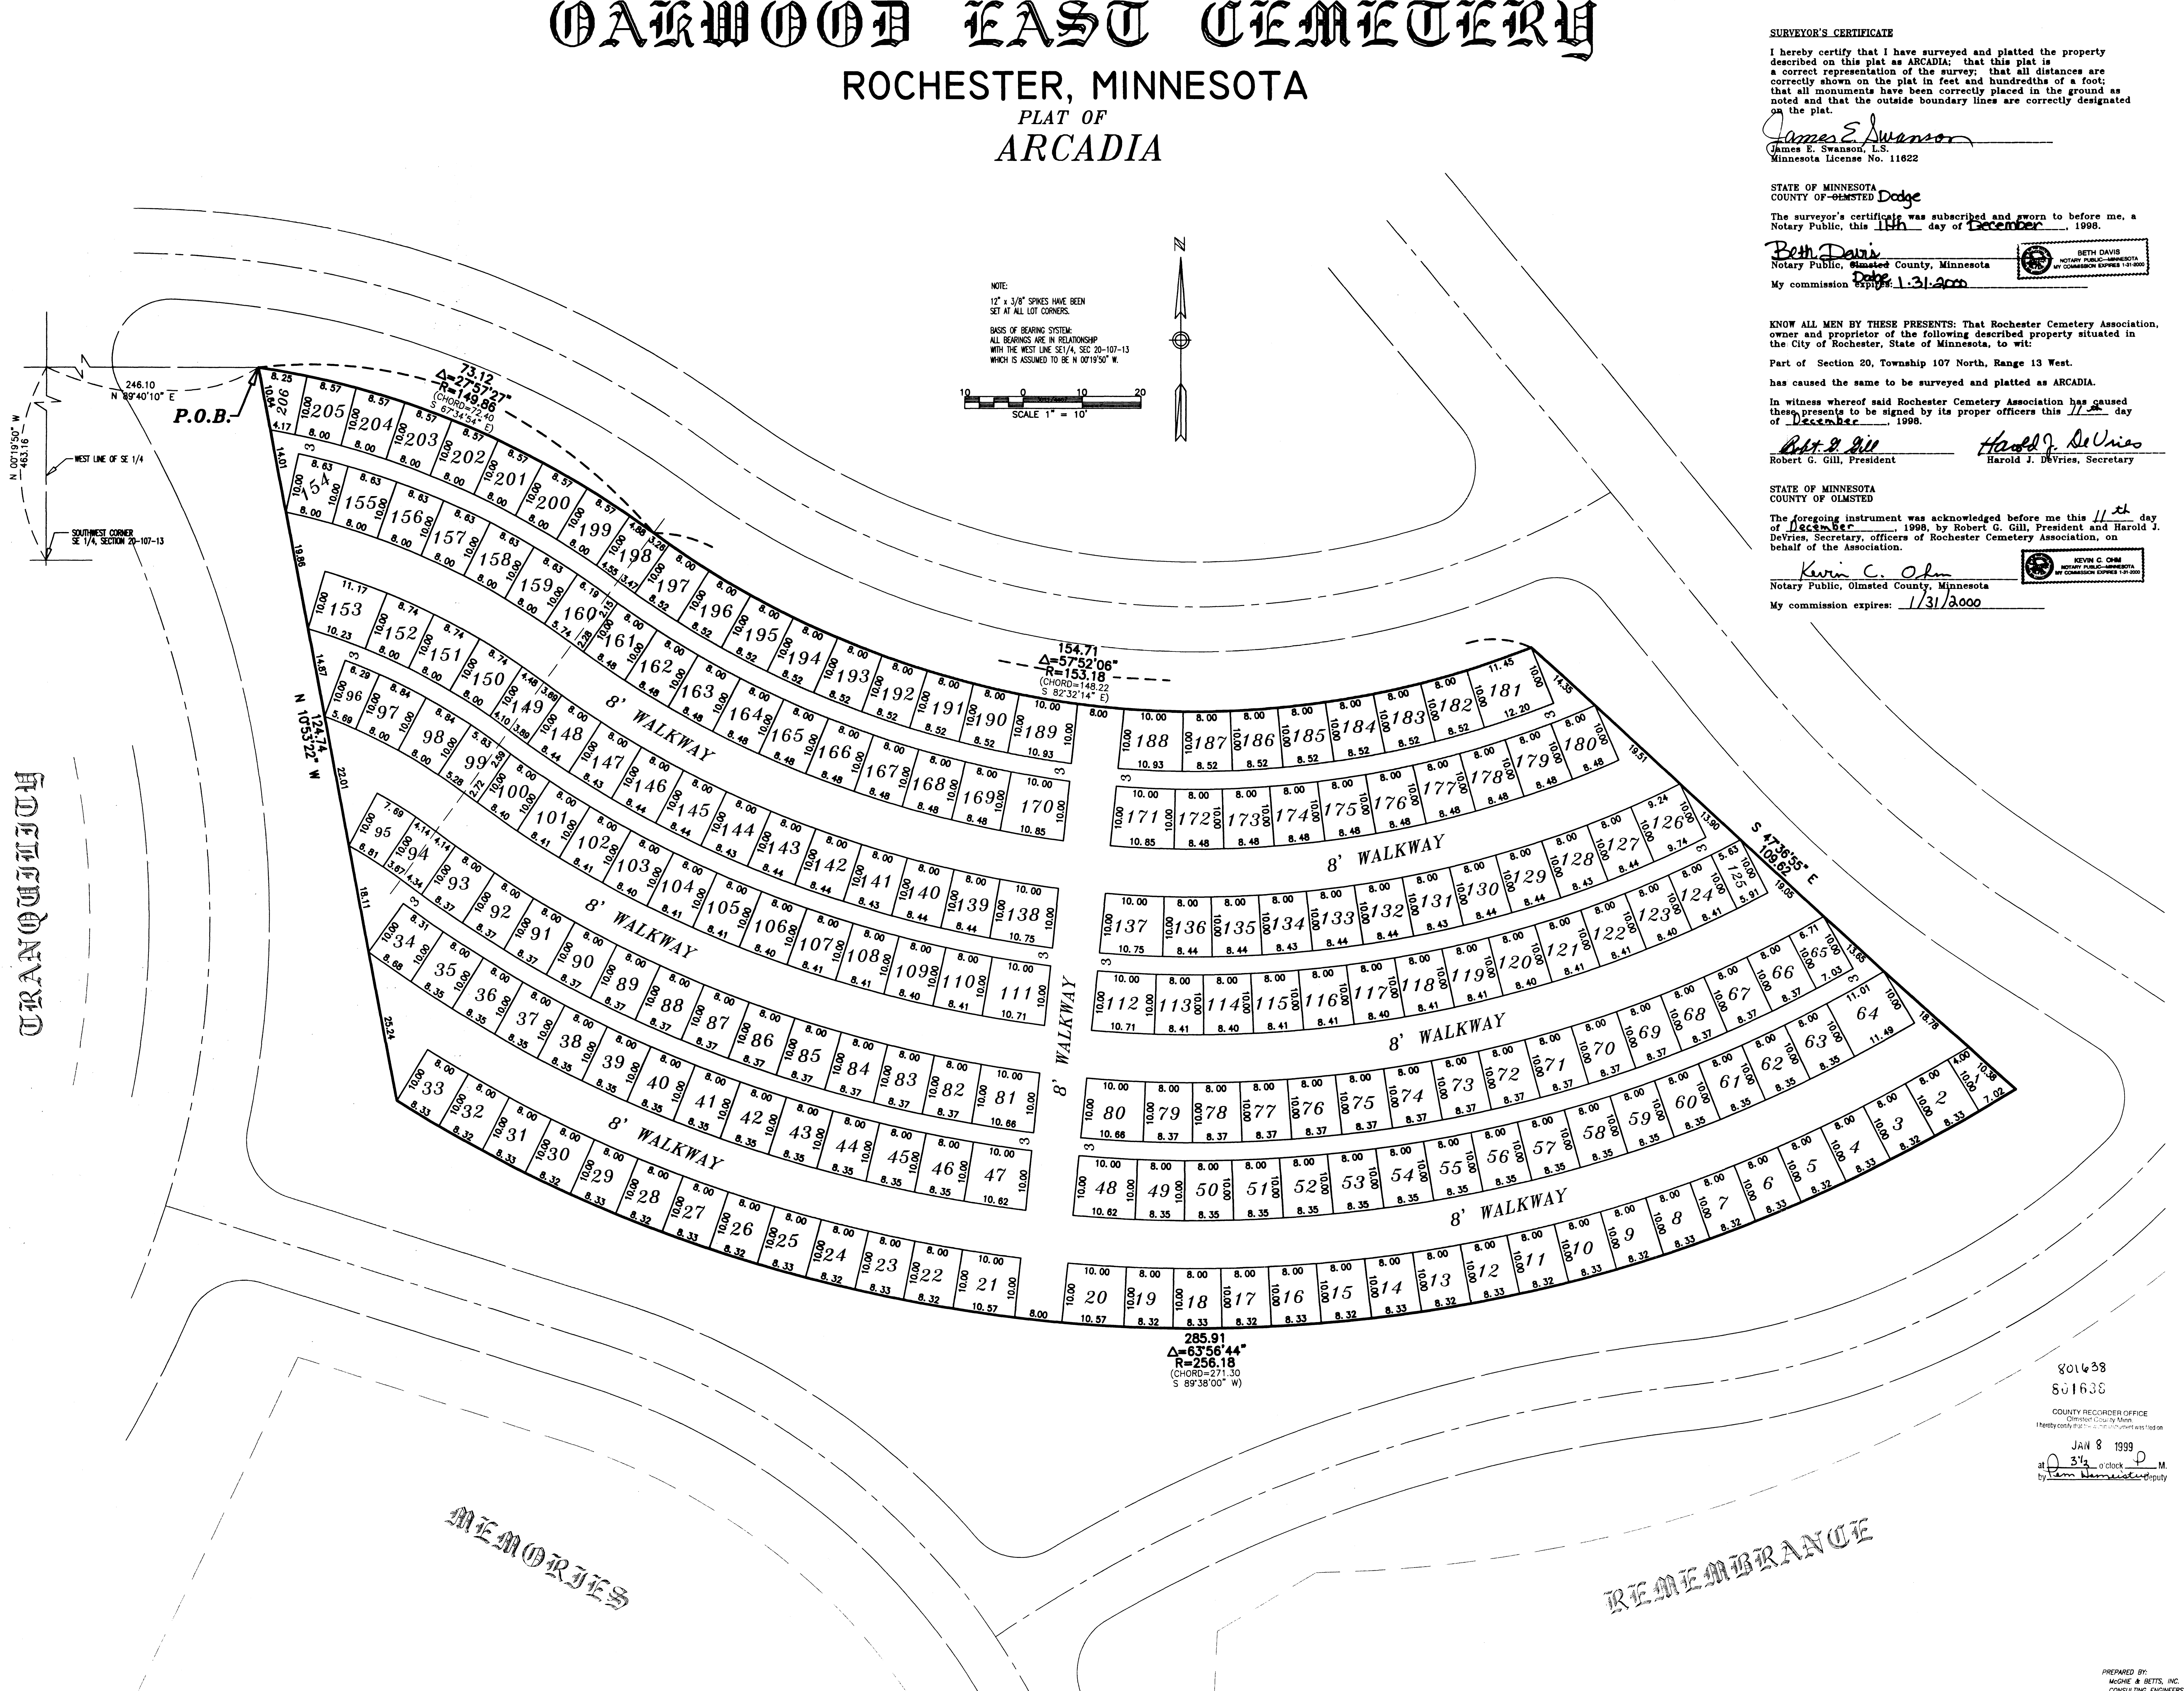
OAKWOOD EAST CEMETERY
ROCHESTER, MINNESOTA
PLAT OF
ARCADIA

SURVEYOR'S CERTIFICATE

I hereby certify that I have surveyed and platted the property described on this plat as ARCADIA; that this plat is a correct representation of the survey; that all distances are correctly shown on the plat in feet and hundredths of a foot; that all monuments have been correctly placed in the ground as noted and that the outside boundary lines are correctly designated on the plat.

James E. Swanson
James E. Swanson, L.S.
Minnesota License No. 11622

STATE OF MINNESOTA
COUNTY OF ~~OLMSTED~~ Dodge

The surveyor's certificate was subscribed and sworn to before me, a Notary Public, this 11th day of December, 1998.

Beth Davis
Notary Public, ~~Olmsted~~ Dodge County, Minnesota
My commission expires: 1-31-2000

BETH DAVIS
NOTARY PUBLIC—MINNESOTA
MY COMMISSION EXPIRES 1-31-2000

KNOW ALL MEN BY THESE PRESENTS: That Rochester Cemetery Association, owner and proprietor of the following described property situated in the City of Rochester, State of Minnesota, to wit:

Part of Section 20, Township 107 North, Range 13 West.

has caused the same to be surveyed and platted as ARCADIA.

In witness whereof said Rochester Cemetery Association has caused these presents to be signed by its proper officers this 11th day of December, 1998.

Robt. G. Gill
Robert G. Gill, President

Harold J. DeVries
Harold J. DeVries, Secretary

STATE OF MINNESOTA
COUNTY OF OLMSTED

The foregoing instrument was acknowledged before me this 11th day of December, 1998, by Robert G. Gill, President and Harold J. DeVries, Secretary, officers of Rochester Cemetery Association, on behalf of the Association.

Kevin C. Ohm
Notary Public, Olmsted County, Minnesota
My commission expires: 1/31/2000

KEVIN C. OHM
NOTARY PUBLIC—MINNESOTA
MY COMMISSION EXPIRES 1-31-2000

NOTE:
12" x 3/8" SPIKES HAVE BEEN SET AT ALL LOT CORNERS.

BASIS OF BEARING SYSTEM:
ALL BEARINGS ARE IN RELATIONSHIP WITH THE WEST LINE SE1/4, SEC 20-107-13 WHICH IS ASSUMED TO BE N 00°19'50" W.

10 0 10 20
SCALE 1" = 10'

N

246.10
N 89°40'10" E
N 00°19'50" W
463.16
WEST LINE OF SE 1/4
SOUTHWEST CORNER SE 1/4, SECTION 20-107-13

P.O.B.

73.12
Δ=27°57'27"
R=149.86
(CHORD=72.40
S 67°34'54" E)

154.71
Δ=57°52'06"
R=153.18
(CHORD=148.22
S 82°32'14" E)

285.91
Δ=63°56'44"
R=256.18
(CHORD=271.30
S 89°38'00" W)

124.74
N 10°53'22" W

S 47°36'55" E
109.62

8' WALKWAY
8' WALKWAY
8' WALKWAY
8' WALKWAY
8' WALKWAY
8' WALKWAY
8' WALKWAY
8' WALKWAY

206 205 204 203 202 201 200 199 198 197 196 195 194 193 192 191 190 189 188 187 186 185 184 183 182 181 180 179 178 177 176 175 174 173 172 171 170 169 168 167 166 165 164 163 162 161 160 159 158 157 156 155 154 153 152 151 150 149 148 147 146 145 144 143 142 141 140 139 138 137 136 135 134 133 132 131 130 129 128 127 126 125 124 123 122 121 120 119 118 117 116 115 114 113 112 111 110 109 108 107 106 105 104 103 102 101 100 99 98 97 96 95 94 93 92 91 90 89 88 87 86 85 84 83 82 81 80 79 78 77 76 75 74 73 72 71 70 69 68 67 66 65 64 63 62 61 60 59 58 57 56 55 54 53 52 51 50 49 48 47 46 45 44 43 42 41 40 39 38 37 36 35 34 33 32 31 30 29 28 27 26 25 24 23 22 21 20 19 18 17 16 15 14 13 12 11 10 9 8 7 6 5 4 3 2 1

TRANQUILITY
MEMORIES
REMEMBRANCE

801638
801638
COUNTY RECORDER OFFICE
Olmsted County Minn.
I hereby certify that the within instrument was filed on
JAN 8 1999
at 3½ o'clock P M.
by Pam Hemeister Deputy

PREPARED BY:
McGHIE & BETTS, INC.
CONSULTING ENGINEERS